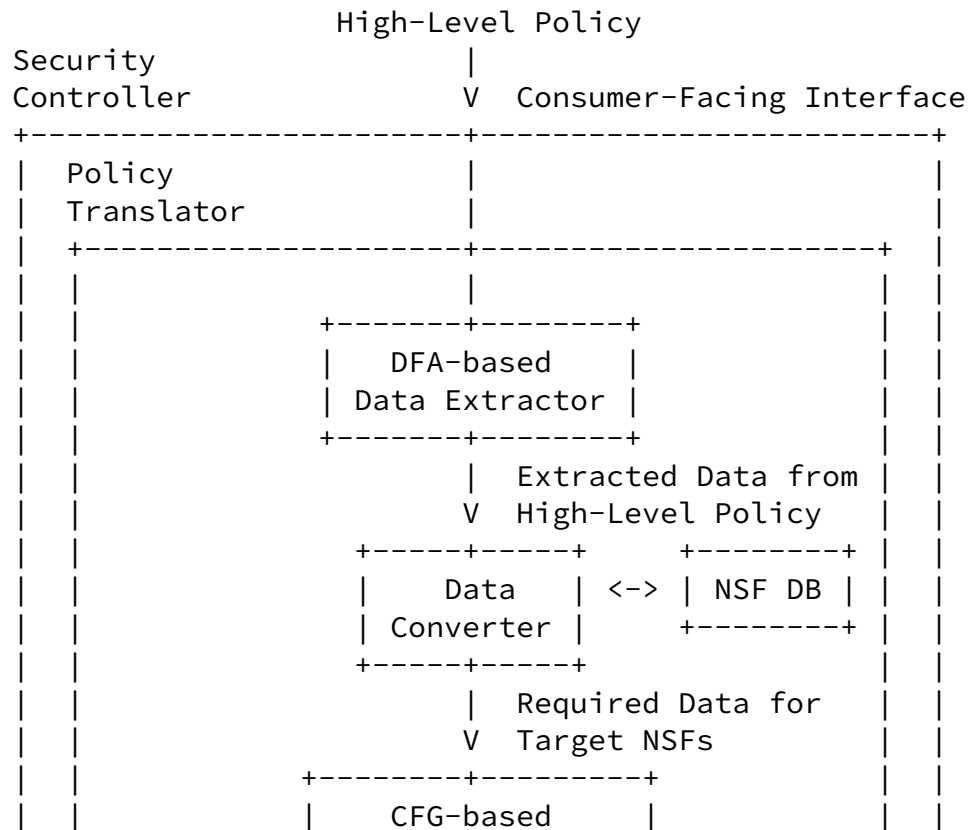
High-Level Policy

Security Controller

V Consumer-Facing Interface

Policy Translator

DFA-based Data Extractor

Extracted Data from High-Level Policy

Data Converter

<->

NSF DB

Required Data for Target NSFs

CFG-based